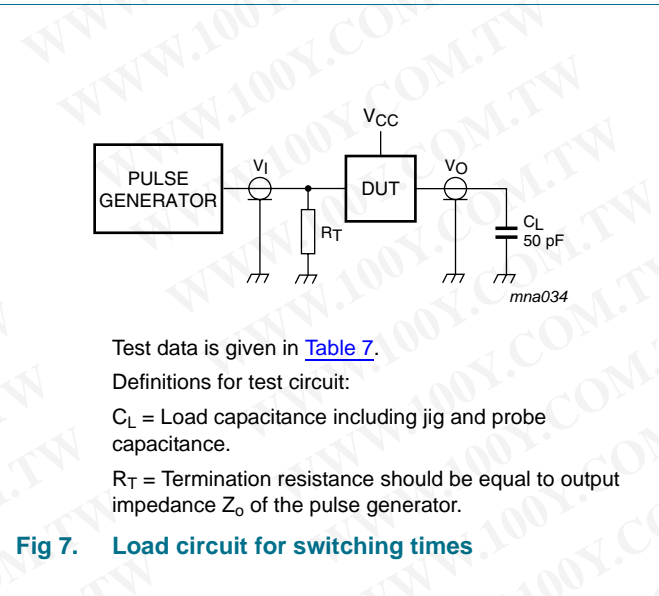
WWW.100Y.COM.TW

$V_{CC}$

PULSE GENERATOR

$V_I$

DUT

$V_O$

$R_T$

$C_L$
50 pF

mna034

Test data is given in Table 7.

Definitions for test circuit:

$C_L$ = Load capacitance including jig and probe capacitance.

$R_T$ = Termination resistance should be equal to output impedance $Z_o$ of the pulse generator.

Fig 7. Load circuit for switching times